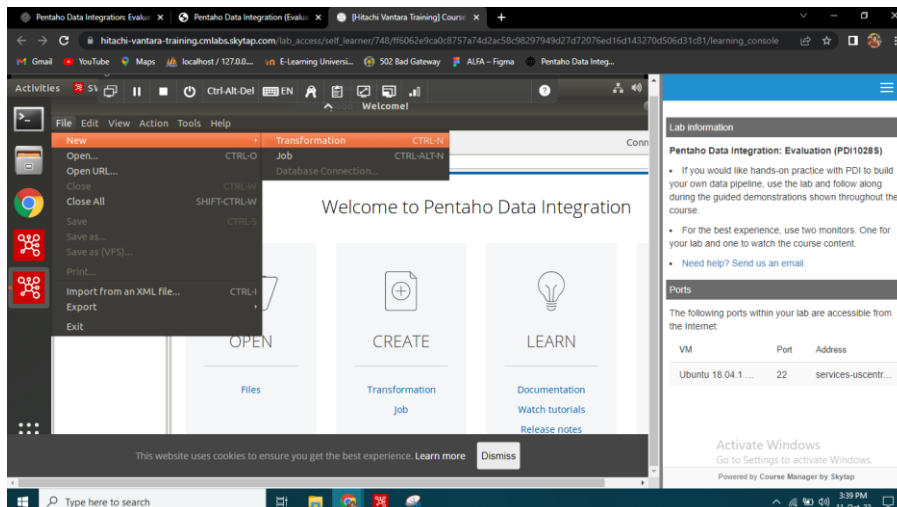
Pentaho Data Integration: Evalua ×
Pentaho Data Integration (Evalua ×
[Hitachi Vantara Training] Course ×
+

hitachi-vantara-training.cmlabs.skytap.com/lab_access/self_learner/748/ff6062e9ca0c8757a74d2ac58c98297949d27d72076ed16d143270d506d31c81/learning_console

Gmail YouTube Maps localhost / 127.0.0... E-Learning Universi... 502 Bad Gateway ALFA – Figma Pentaho Data Integ...

Activities
Ctrl-Alt-Del EN
Welcome!

File Edit View Action Tools Help

New
Open... CTRL-O
Open URL...
Close CTRL-W
Close All SHIFT-CTRL-W
Save CTRL-S
Save as...
Save as (VFS)...
Print...
Import from an XML file... CTRL-I
Export
Exit

Transformation CTRL-N
Job CTRL-ALT-N
Database Connection...

Conn

Welcome to Pentaho Data Integration

OPEN
Files

CREATE
Transformation
Job

LEARN
Documentation
Watch tutorials
Release notes

This website uses cookies to ensure you get the best experience. Learn more
Dismiss

Lab information

Pentaho Data Integration: Evaluation (PDI1028S)

• If you would like hands-on practice with PDI to build your own data pipeline, use the lab and follow along during the guided demonstrations shown throughout the course.

• For the best experience, use two monitors. One for your lab and one to watch the course content.

• Need help? Send us an email.

Ports

The following ports within your lab are accessible from the Internet:

| VM | Port | Address |
|---|---|---|
| Ubuntu 18.04.1 ... | 22 | services-uscentr... |

Activate Windows
Go to Settings to activate Windows.

Powered by Course Manager by Skytap

Type here to search

3:39 PM
11-Oct-22